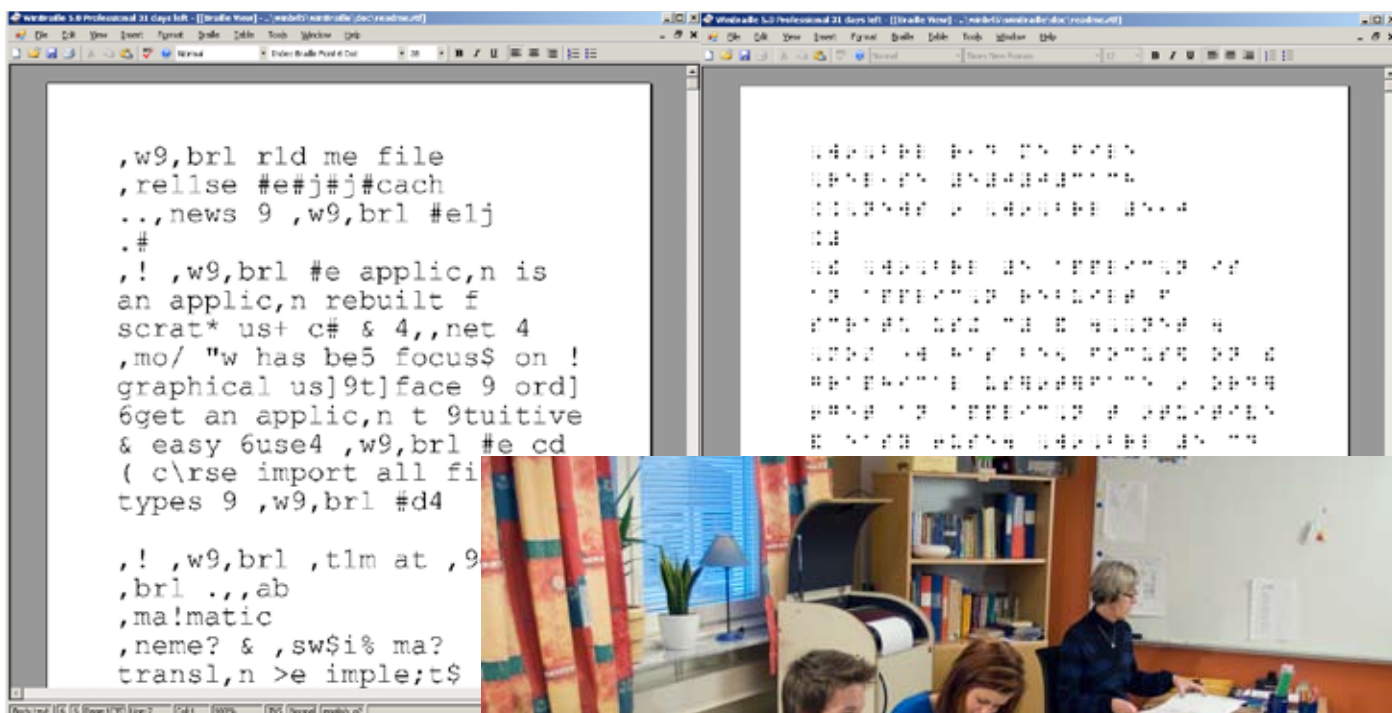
WinBraille 5.0 Professional 31 days left - [[Braille View] - ...\winbt5\winbraille\doc\readme.rtf]
File Edit View Insert Format Braille Table Tools Window Help
Normal
Index Braille Pixel 6 Dot
28
B I U

,w9,brl r1d me file
,rel1se #e#j#j#cach
..,news 9 ,w9,brl #e1j
.#
,! ,w9,brl #e applic,n is an applic,n rebuilt f scrat* us+ c# & 4,,net 4 ,mo/ "w has be5 focus$ on ! graphical us]9t]face 9 ord] 6get an applic,n t 9tuitive & easy 6use4 ,w9,brl #e cd ( c\rse import all fi types 9 ,w9,brl #d4

,! ,w9,brl ,t1m at ,9
,brl .,,ab
,ma!matic
,neme? & ,sw$i% ma?
transl,n >e imple;t$

WinBraille 5.0 Professional 31 days left - [[Braille View] - ...\winbt5\winbraille\doc\readme.rtf]
File Edit View Insert Format Braille Table Tools Window Help
Normal
Times New Roman
12
B I U